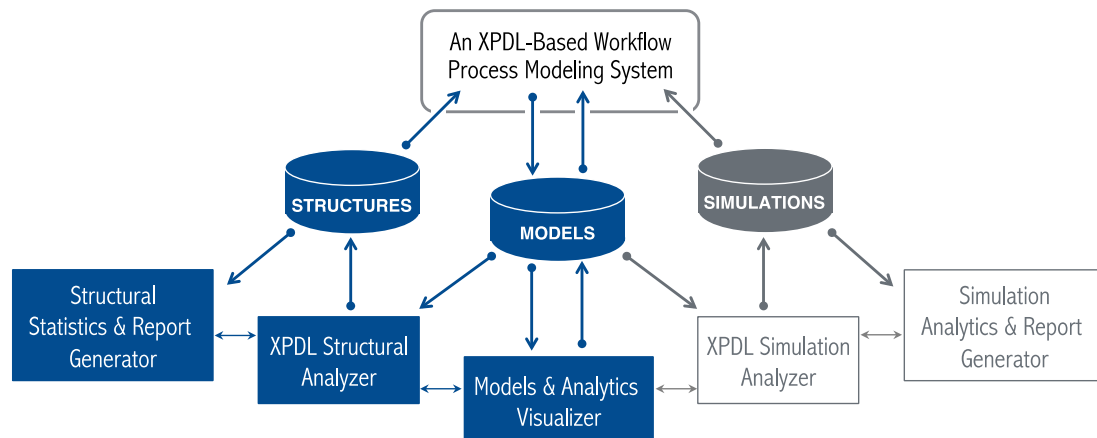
An XPDL-Based Workflow Process Modeling System

STRUCTURES

MODELS

SIMULATIONS

Structural Statistics & Report Generator

XPDL Structural Analyzer

Models & Analytics Visualizer

XPDL Simulation Analyzer

Simulation Analytics & Report Generator